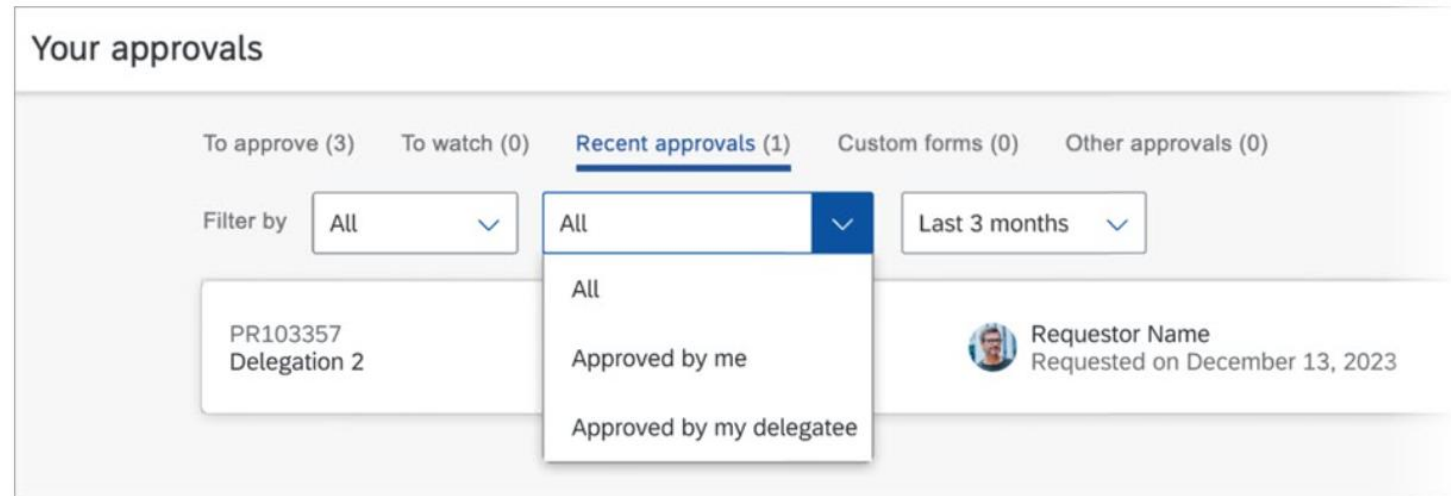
Your approvals

To approve (3) To watch (0) Recent approvals (1) Custom forms (0) Other approvals (0)

Filter by All All Last 3 months

All

Approved by me

Approved by my delegatee

PR103357
Delegation 2

Requestor Name
Requested on December 13, 2023